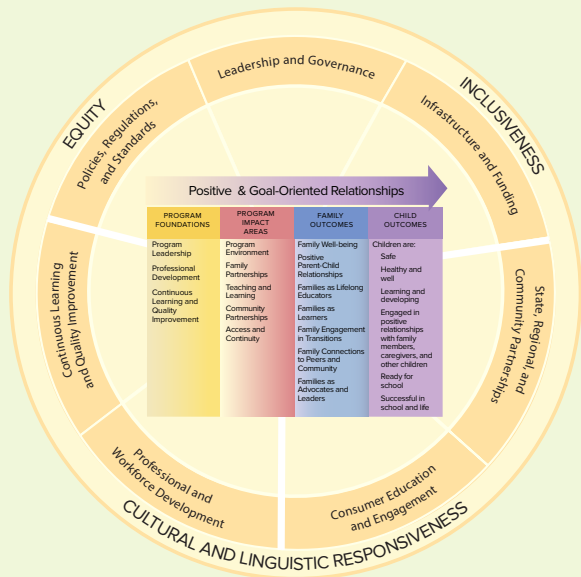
EQUITY

INCLUSIVENESS

CULTURAL AND LINGUISTIC RESPONSIVENESS

Leadership and Governance

Infrastructure and Funding

State, Regional, and Community Partnerships

Consumer Education and Engagement

Professional and Workforce Development

Continuous Learning and Quality Improvement

Policies, Regulations, and Standards

Positive & Goal-Oriented Relationships

| PROGRAM FOUNDATIONS | PROGRAM IMPACT AREAS | FAMILY OUTCOMES | CHILD OUTCOMES |
|---|---|---|---|
| Program Leadership<br>Professional Development<br>Continuous Learning and Quality Improvement | Program Environment<br>Family Partnerships<br>Teaching and Learning<br>Community Partnerships<br>Access and Continuity | Family Well-being<br>Positive Parent-Child Relationships<br>Families as Lifelong Educators<br>Families as Learners<br>Family Engagement in Transitions<br>Family Connections to Peers and Community<br>Families as Advocates and Leaders | Children are:<br>Safe<br>Healthy and well<br>Learning and developing<br>Engaged in positive relationships with family members, caregivers, and other children<br>Ready for school<br>Successful in school and life |